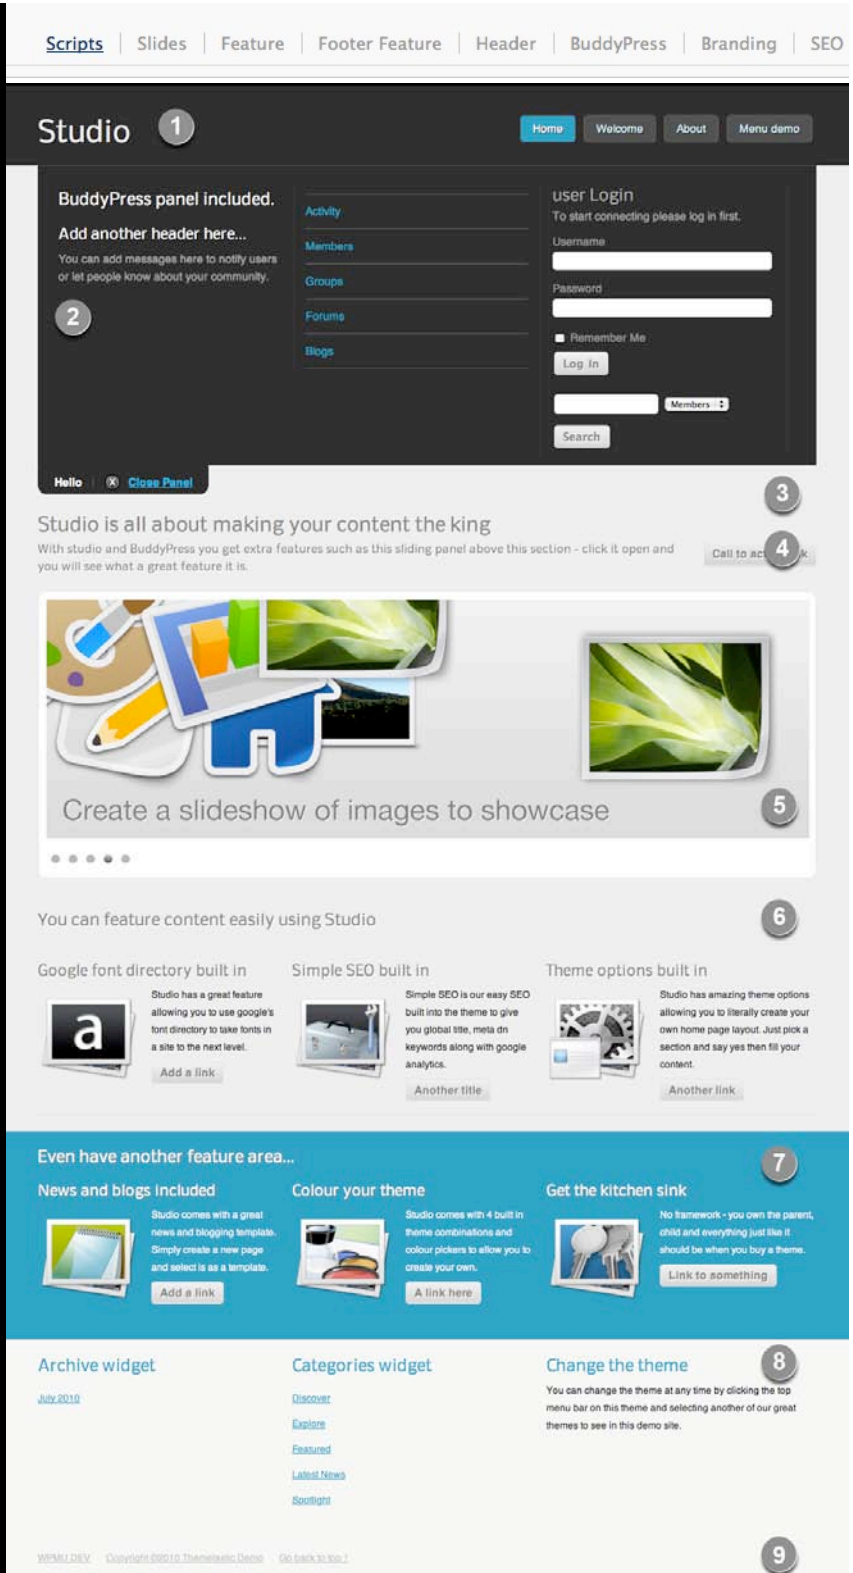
Scripts | Slides | Feature | Footer Feature | Header | BuddyPress | Branding | SEO

Studio 1

Home Welcome About Menu demo

BuddyPress panel included.

Add another header here...

You can add messages here to notify users or let people know about your community.

2

Activity
Members
Groups
Forums
Blogs

user Login
To start connecting please log in first.
Username
Password
Remember Me
Log In
Members
Search

Hello | Close Panel

3

Studio is all about making your content the king

With studio and BuddyPress you get extra features such as this sliding panel above this section - click it open and you will see what a great feature it is.

Call to ac 4 k

Create a slideshow of images to showcase 5

You can feature content easily using Studio 6

Google font directory built in

Studio has a great feature allowing you to use google's font directory to take fonts in a site to the next level.

Add a link

Simple SEO built in

Simple SEO is our easy SEO built into the theme to give you global title, meta dn keywords along with google analytics.

Another title

Theme options built in

Studio has amazing theme options allowing you to literally create your own home page layout. Just pick a section and say yes then fill your content.

Another link

Even have another feature area... 7

News and blogs included

Studio comes with a great news and blogging template. Simply create a new page and select is as a template.

Add a link

Colour your theme

Studio comes with 4 built in theme combinations and colour pickers to allow you to create your own.

A link here

Get the kitchen sink

No framework - you own the parent, child and everything just like it should be when you buy a theme.

Link to something

Archive widget

July 2010

Categories widget

Discover
Explore
Featured
Latest News
Spotlight

Change the theme 8

You can change the theme at any time by clicking the top menu bar on this theme and selecting another of our great themes to see in this demo site.

WPMU DEV Copyright ©2010 Themeisatic Demo Go back to top ↑

9